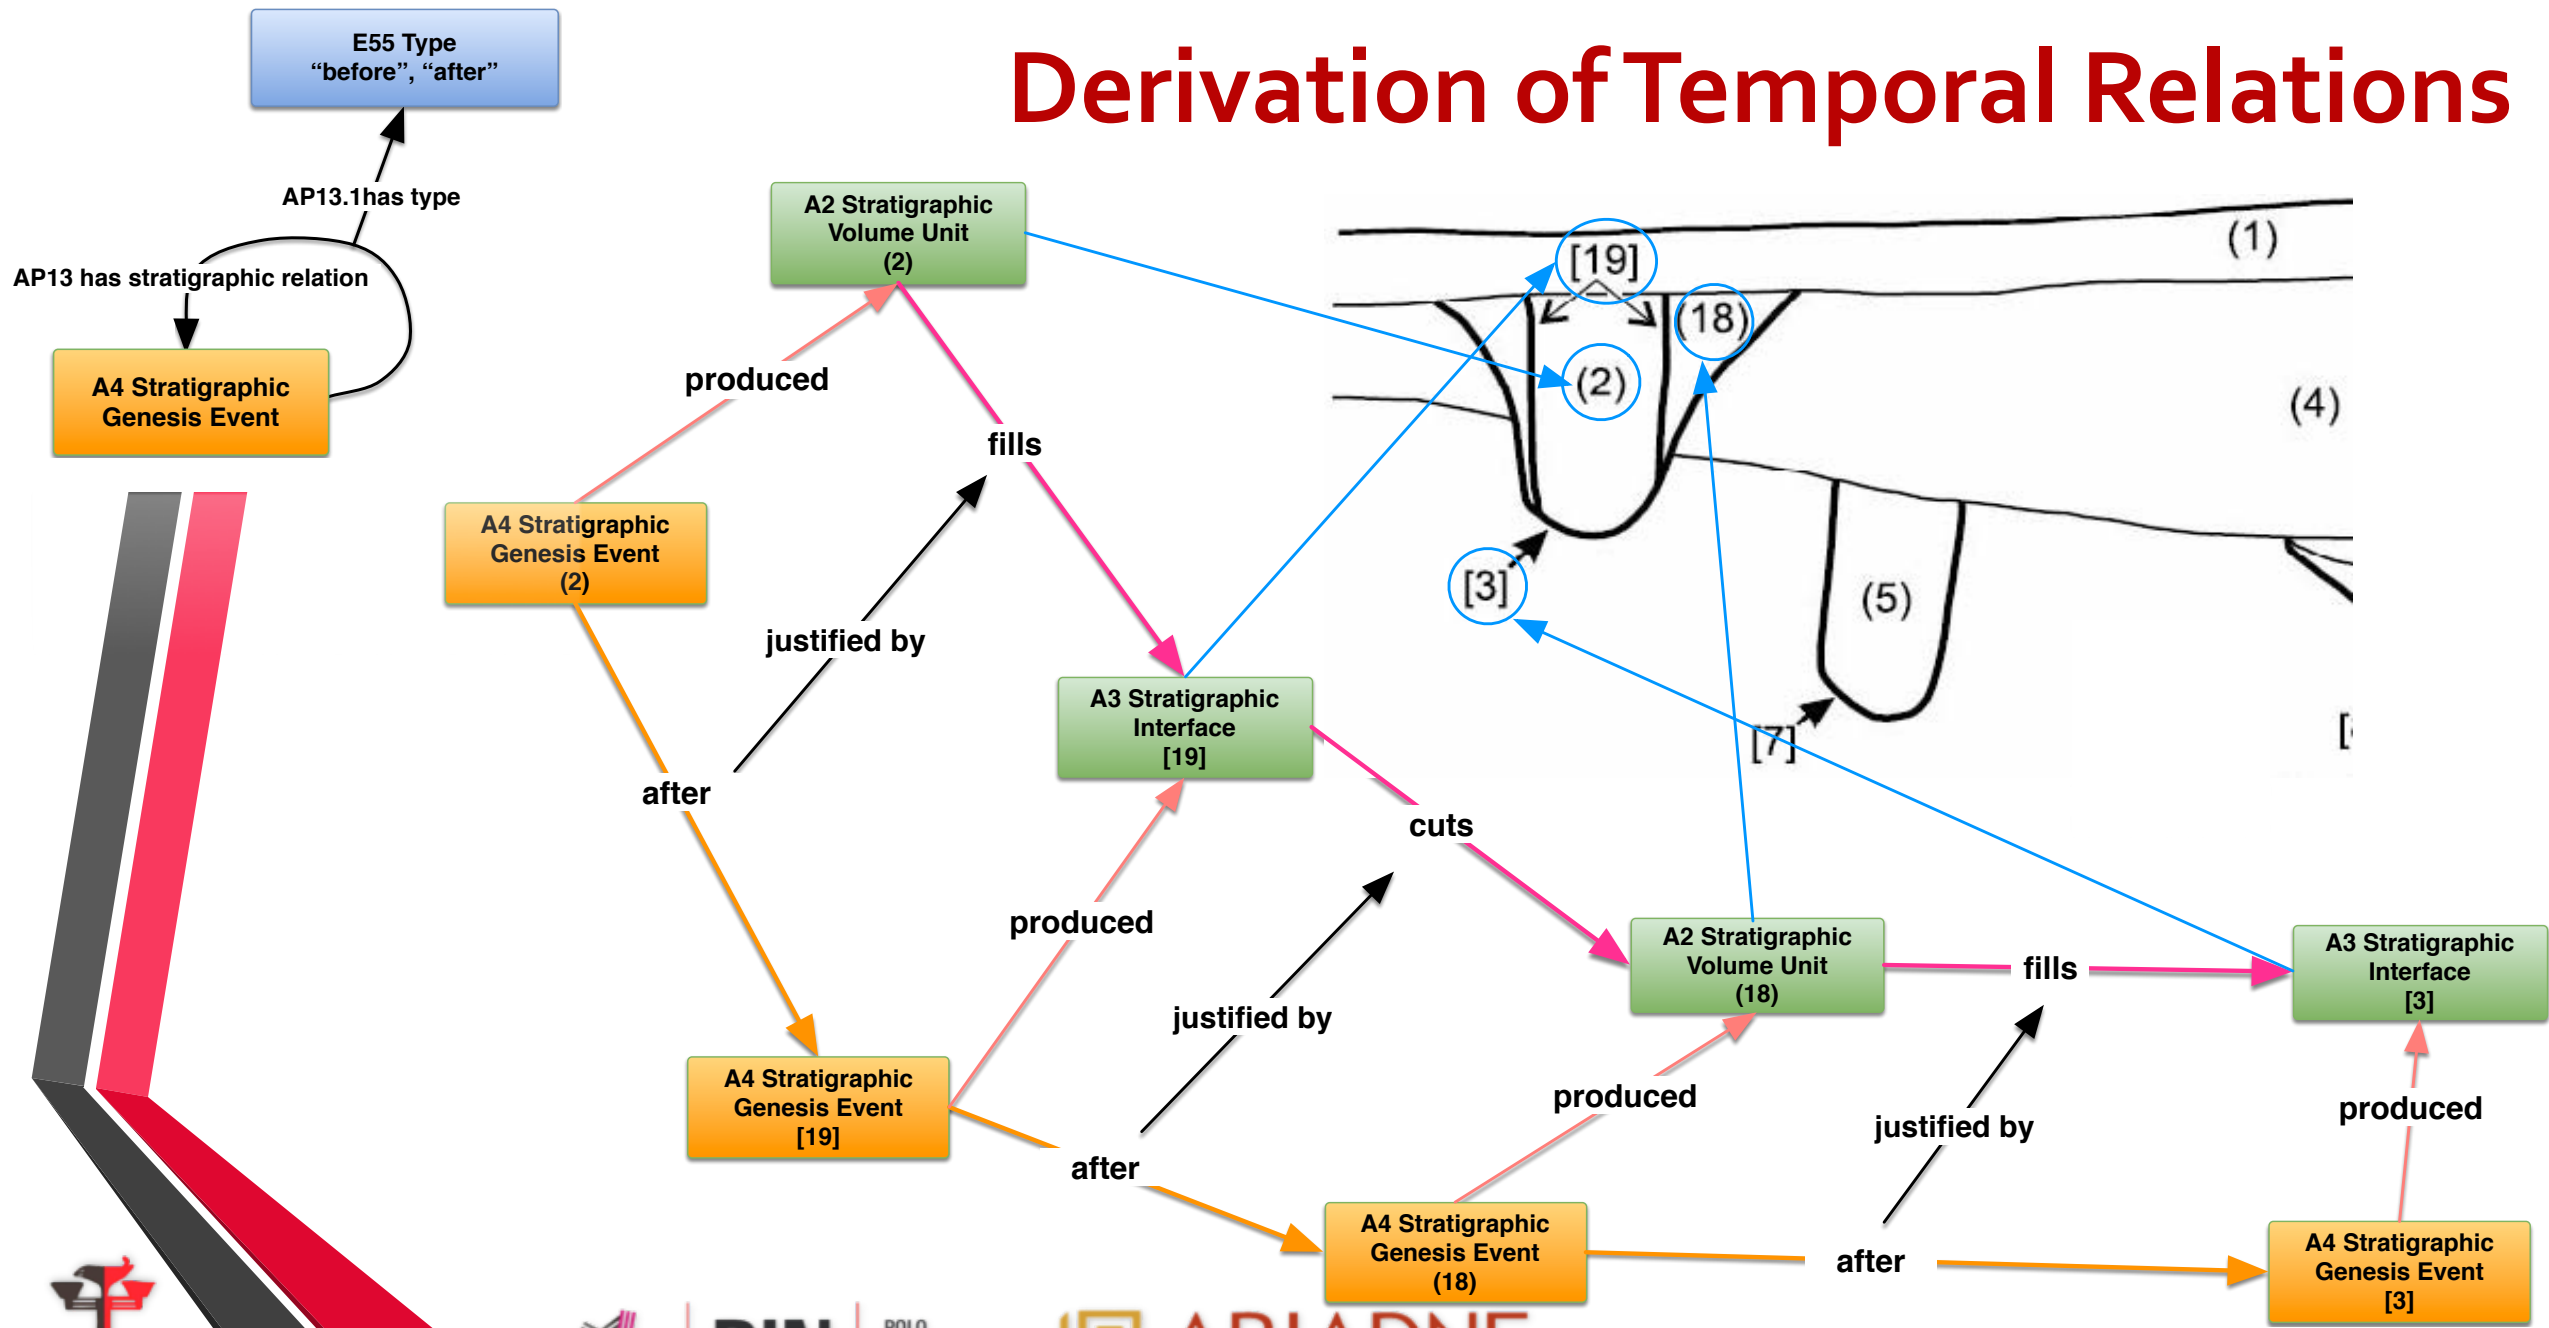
E55 Type
“before”, “after”

Derivation of Temporal Relations

AP13.1has type

AP13 has stratigraphic relation

A4 Stratigraphic Genesis Event

A2 Stratigraphic Volume Unit (2)

produced

fills

A4 Stratigraphic Genesis Event (2)

justified by

A3 Stratigraphic Interface [19]

after

cuts

produced

justified by

A2 Stratigraphic Volume Unit (18)

fills

A3 Stratigraphic Interface [3]

A4 Stratigraphic Genesis Event [19]

produced

justified by

produced

after

A4 Stratigraphic Genesis Event (18)

after

A4 Stratigraphic Genesis Event [3]

(1)

[19]

(18)

(2)

(4)

[3]

(5)

[7]

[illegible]